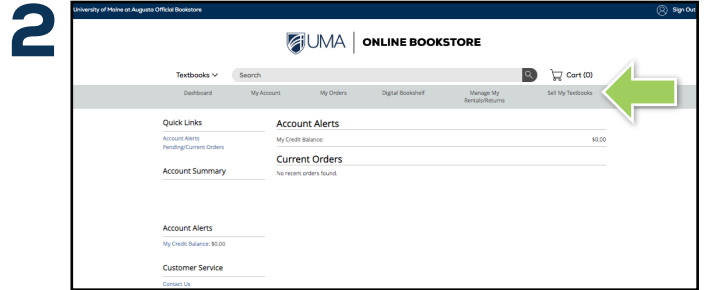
2

University of Maine at Augusta Official Bookstore

Sign Out

UMA | ONLINE BOOKSTORE

Textbooks

Search

Cart (0)

Dashboard

My Account

My Orders

Digital Bookshelf

Manage My Rentals/Returns

Sell My Textbooks

Quick Links

Account Alerts

Pending/Current Orders

Account Summary

Account Alerts

My Credit Balance: $0.00

Customer Service

Contact Us

Account Alerts

My Credit Balance:

$0.00

Current Orders

No recent orders found.